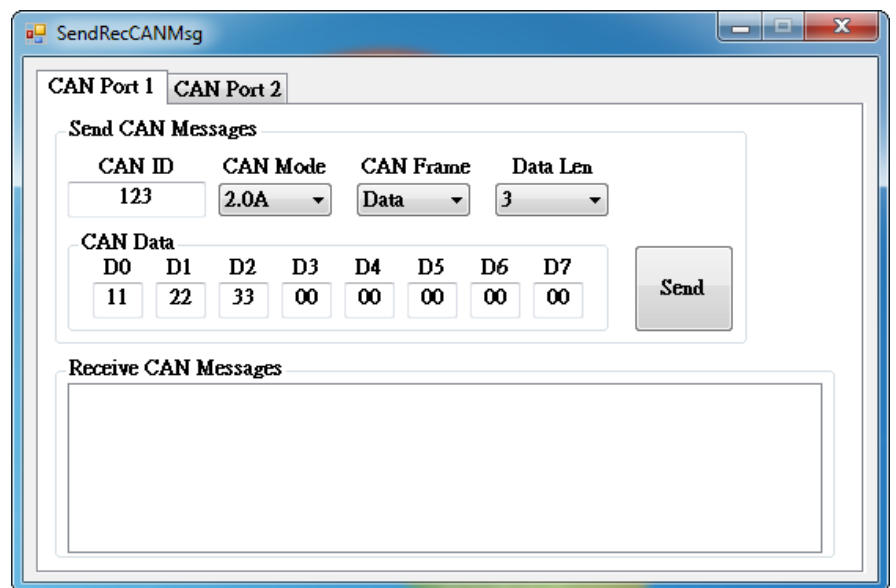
SendRecCANMsg

CAN Port 1 CAN Port 2

Send CAN Messages

| CAN ID | CAN Mode | CAN Frame | Data Len |
|---|---|---|---|
| 123 | 2.0A | Data | 3 |

CAN Data

| D0 | D1 | D2 | D3 | D4 | D5 | D6 | D7 |
|---|---|---|---|---|---|---|---|
| 11 | 22 | 33 | 00 | 00 | 00 | 00 | 00 |

Send

Receive CAN Messages